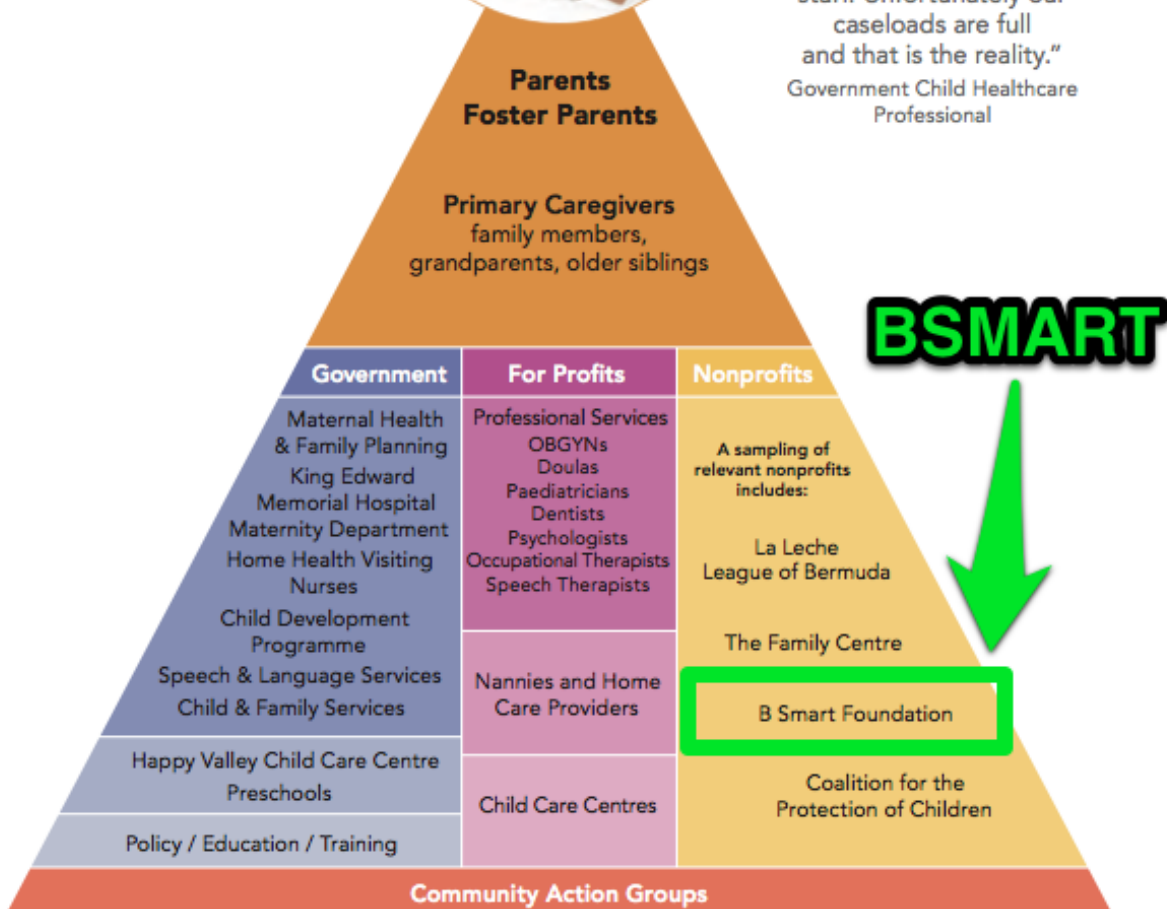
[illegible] caseloads are full and that is the reality."
Government Child Healthcare Professional

Parents
Foster Parents

Primary Caregivers
family members, grandparents, older siblings

BSMART

Government

Maternal Health & Family Planning
King Edward Memorial Hospital Maternity Department
Home Health Visiting Nurses
Child Development Programme
Speech & Language Services
Child & Family Services

Happy Valley Child Care Centre
Preschools

Policy / Education / Training

For Profits

Professional Services
OBGYNs
Doulas
Paediatricians
Dentists
Psychologists
Occupational Therapists
Speech Therapists

Nannies and Home Care Providers

Child Care Centres

Nonprofits

A sampling of relevant nonprofits includes:

La Leche League of Bermuda

The Family Centre

B Smart Foundation

Coalition for the Protection of Children

Community Action Groups